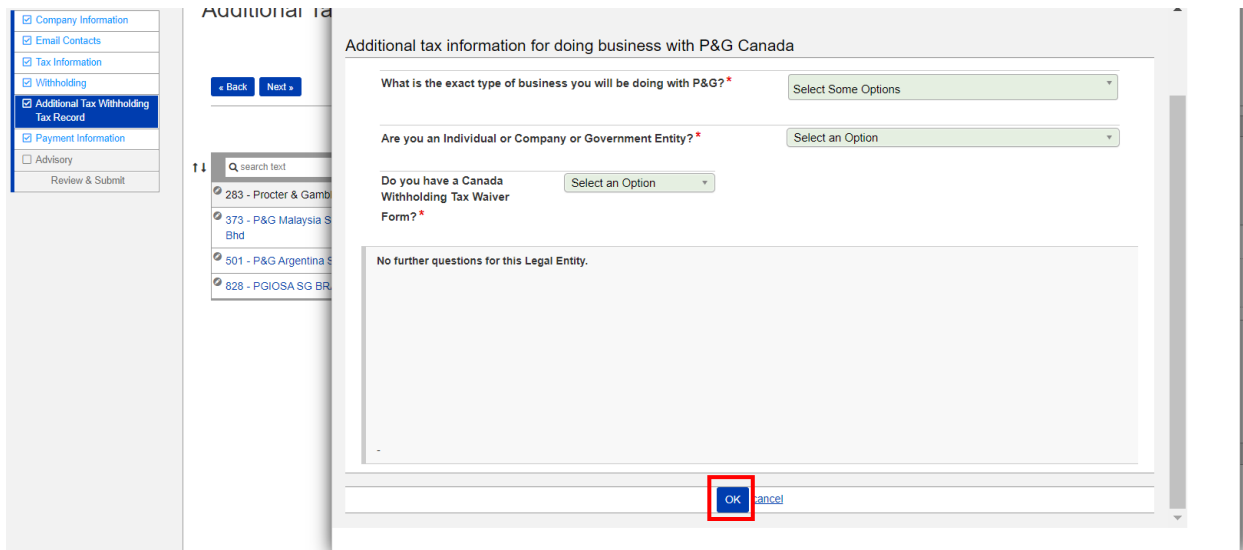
☑ Company Information
☑ Email Contacts
☑ Tax Information
☑ Withholding
☑ Additional Tax Withholding Tax Record
☑ Payment Information
☐ Advisory
Review & Submit

Additional Ta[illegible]

« Back Next »

↑↓ search text

283 - Procter & Gamb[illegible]
373 - P&G Malaysia S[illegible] Bhd
501 - P&G Argentina S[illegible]
828 - PGIOSA SG BR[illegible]

Additional tax information for doing business with P&G Canada

What is the exact type of business you will be doing with P&G?*
Select Some Options

Are you an Individual or Company or Government Entity?*
Select an Option

Do you have a Canada Withholding Tax Waiver Form?*
Select an Option

No further questions for this Legal Entity.

-

OK cancel